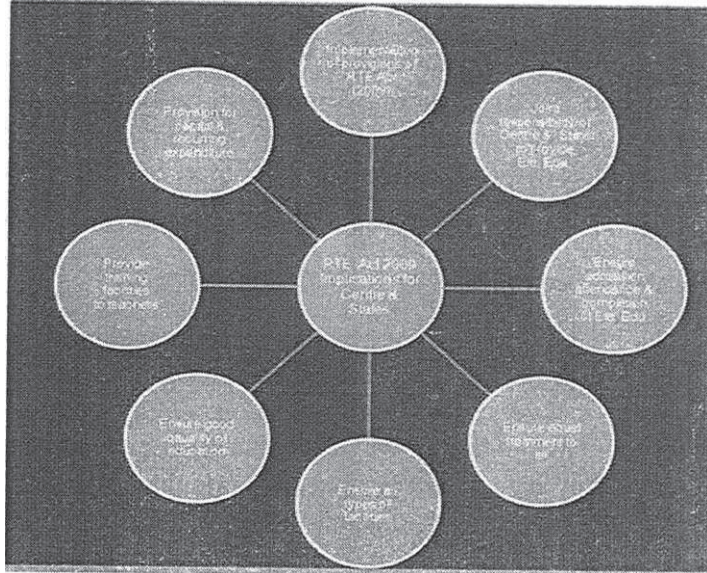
RTE Act 2009 Implications for Centre & States

Implementation of provisions of RTE Act (2010)

Joint Responsibility of Centre & State to provide Ele Edu.

Ensure adequate attendance & completion of Ele Edu

Ensure equal treatment to all

Ensure all types of facilities

Ensuring good quality of education

Provide training facilities to teachers

Provision for recurring & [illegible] expenditure